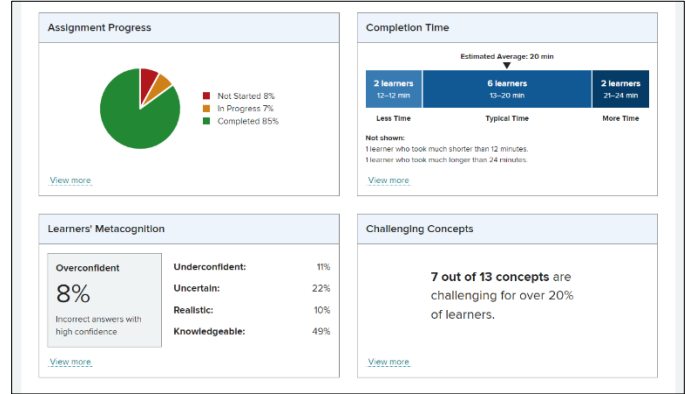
Assignment Progress

Not Started 8%
In Progress 7%
Completed 85%

View more

Completion Time

Estimated Average: 20 min

| 2 learners 12–12 min | 6 learners 13–20 min | 2 learners 21–24 min |
|---|---|---|
| Less Time | Typical Time | More Time |

Not shown:
1 learner who took much shorter than 12 minutes.
1 learner who took much longer than 24 minutes.

View more

Learners' Metacognition

Overconfident
8%
Incorrect answers with high confidence

| Underconfident: | 11% |
|---|---|
| Uncertain: | 22% |
| Realistic: | 10% |
| Knowledgeable: | 49% |

View more

Challenging Concepts

7 out of 13 concepts are challenging for over 20% of learners.

View more